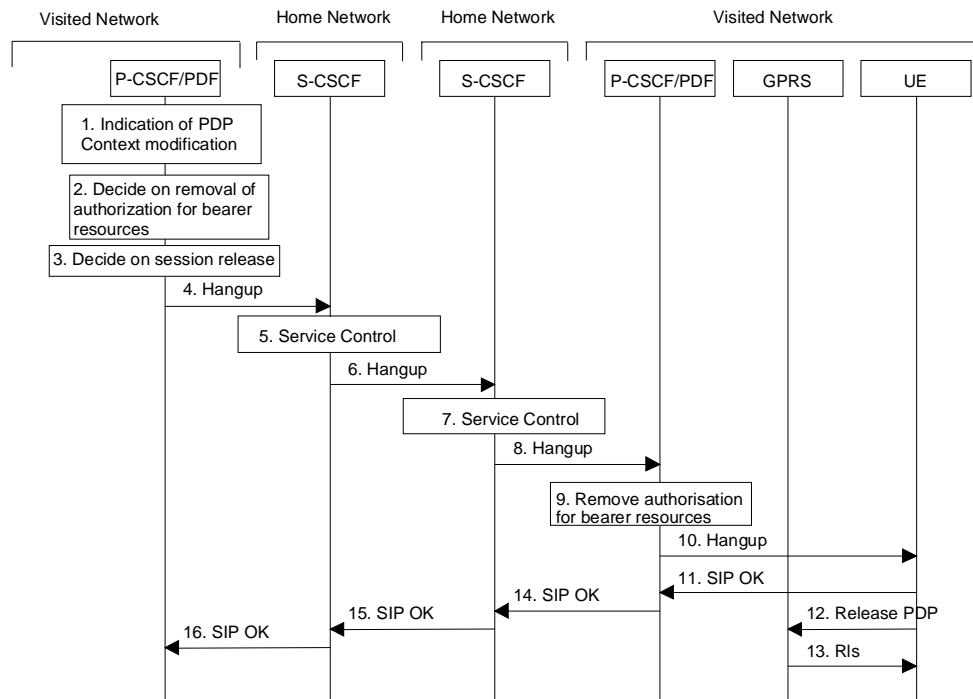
Visited Network

Home Network

Home Network

Visited Network

P-CSCF/PDF

S-CSCF

S-CSCF

P-CSCF/PDF

GPRS

UE

1. Indication of PDP Context modification

2. Decide on removal of authorization for bearer resources

3. Decide on session release

4. Hangup

5. Service Control

6. Hangup

7. Service Control

8. Hangup

9. Remove authorisation for bearer resources

10. Hangup

11. SIP OK

14. SIP OK

15. SIP OK

16. SIP OK

12. Release PDP

13. Rls